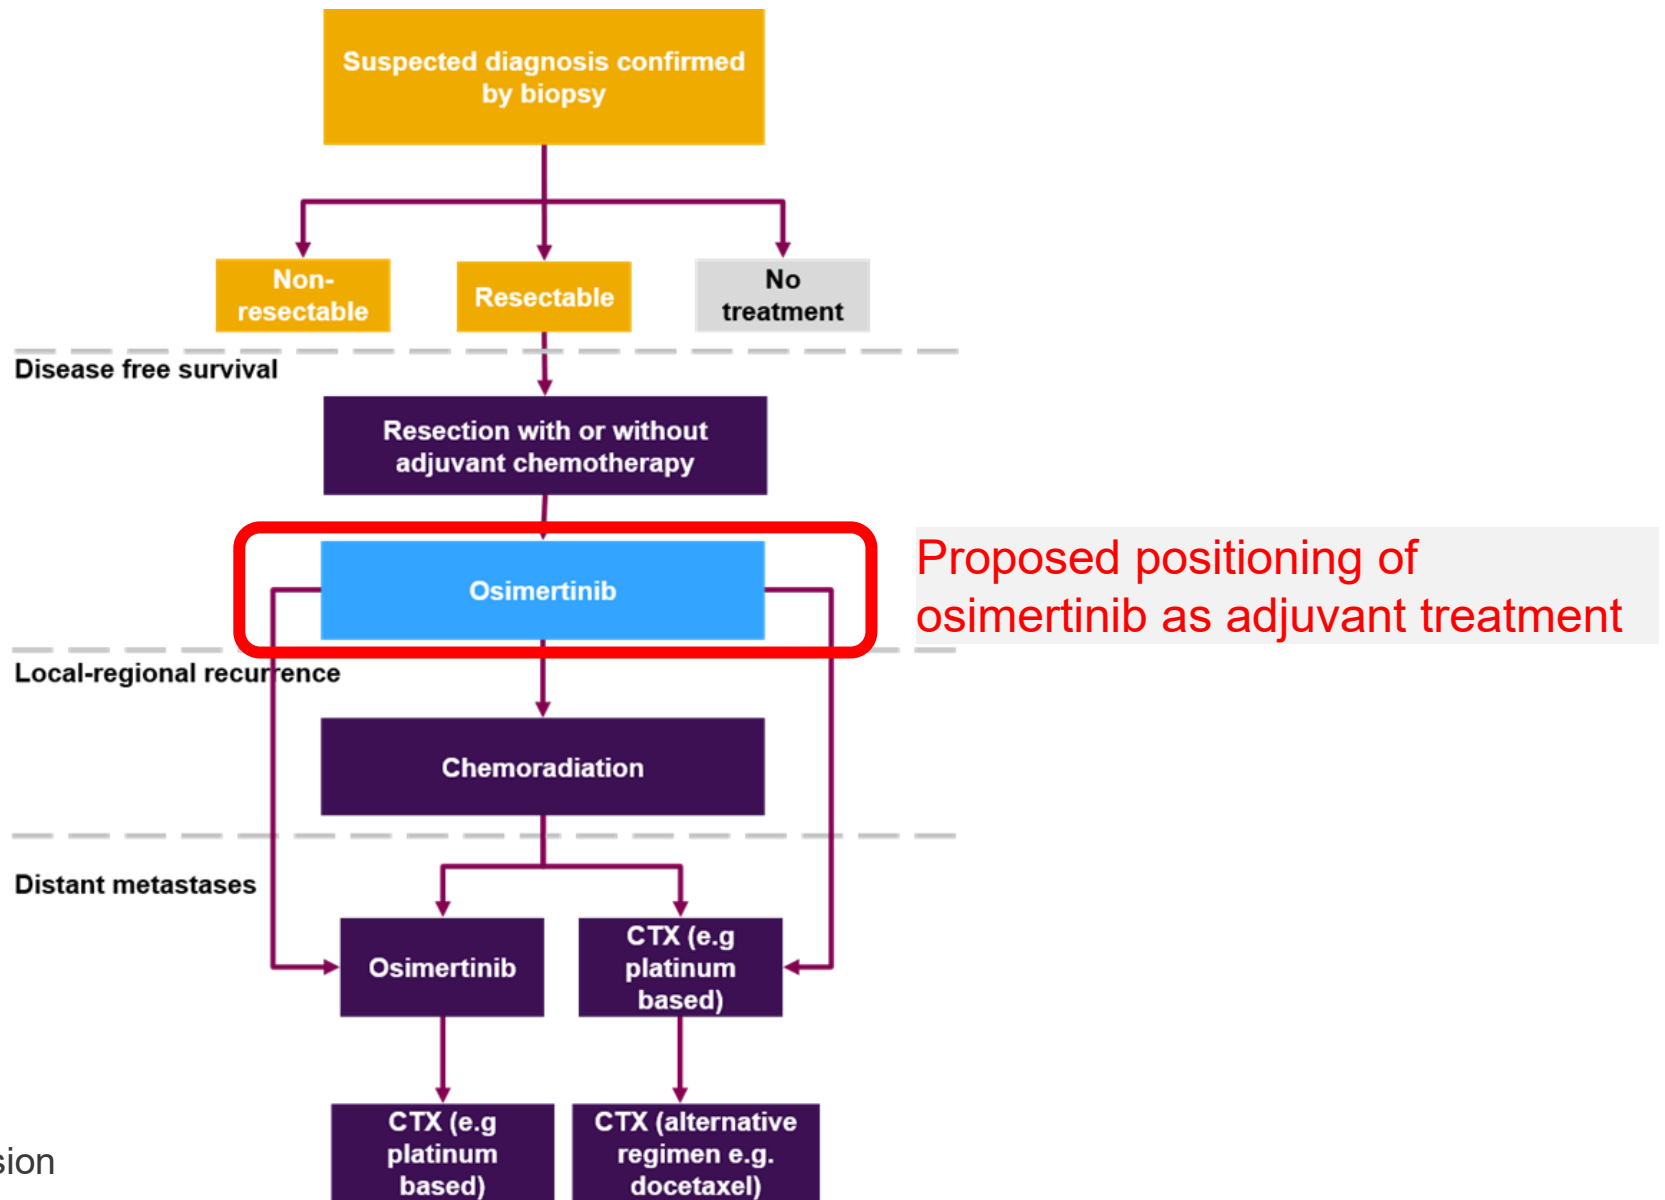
Suspected diagnosis confirmed by biopsy

Non-resectable

Resectable

No treatment

Disease free survival

Resection with or without adjuvant chemotherapy

Osimertinib

Proposed positioning of osimertinib as adjuvant treatment

Local-regional recurrence

Chemoradiation

Distant metastases

Osimertinib

CTX (e.g platinum based)

CTX (e.g platinum based)

CTX (alternative regimen e.g. docetaxel)

sion